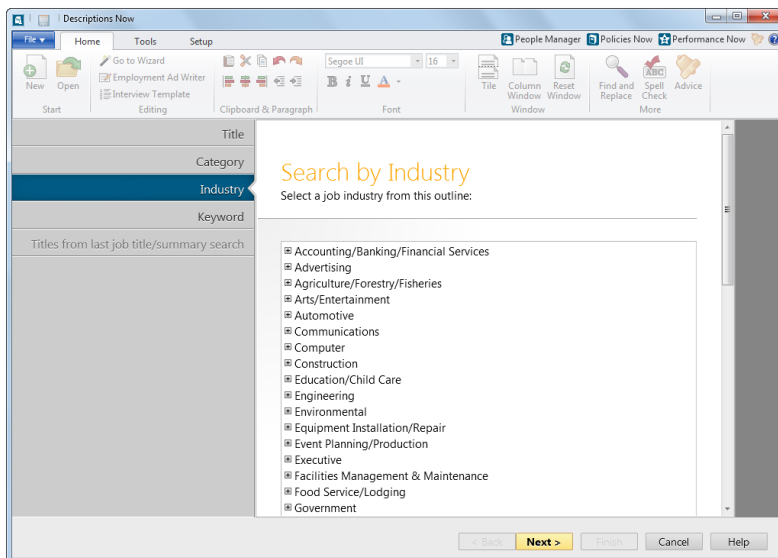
Descriptions Now

File ▾ Home Tools Setup

People Manager Policies Now Performance Now

New Open
Start

Go to Wizard
Employment Ad Writer
Interview Template
Editing

Clipboard & Paragraph

Segoe UI 16
B I U A
Font

Tile Column Window Reset Window
Window

Find and Replace Spell Check Advice
More

Title
Category
Industry
Keyword
Titles from last job title/summary search

Search by Industry
Select a job industry from this outline:

⊞ Accounting/Banking/Financial Services
⊞ Advertising
⊞ Agriculture/Forestry/Fisheries
⊞ Arts/Entertainment
⊞ Automotive
⊞ Communications
⊞ Computer
⊞ Construction
⊞ Education/Child Care
⊞ Engineering
⊞ Environmental
⊞ Equipment Installation/Repair
⊞ Event Planning/Production
⊞ Executive
⊞ Facilities Management & Maintenance
⊞ Food Service/Lodging
⊞ Government

< Back Next > Finish Cancel Help